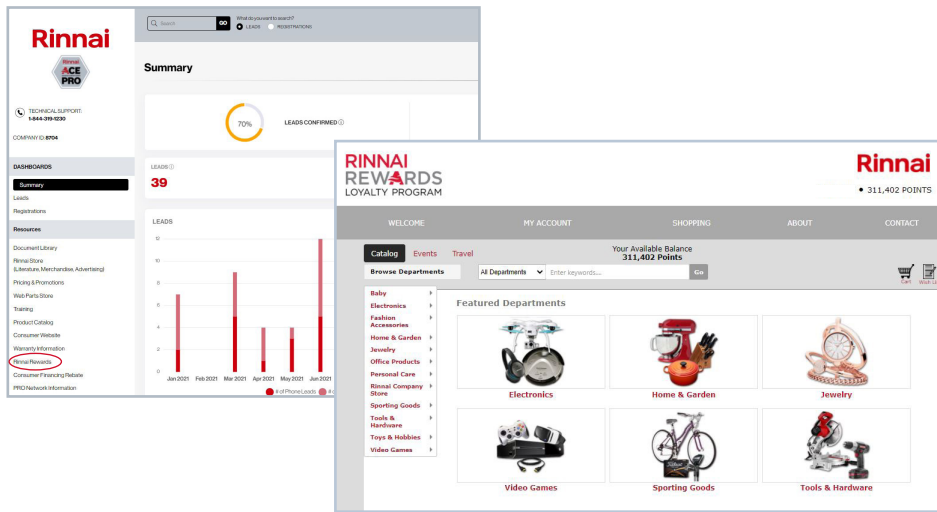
Rinnai
Rinnai ACE PRO

Search GO
What do you want to search?
LEADS REGISTRATIONS

Summary

TECHNICAL SUPPORT: 1-844-319-1230

COMPANY ID: 8704

70%
LEADS CONFIRMED ⓘ

DASHBOARDS
Summary
Leads
Registrations

LEADS ⓘ
39

Resources
Document Library
Rinnai Store (Literature, Merchandise, Advertising)
Pricing & Promotions
Web Parts Store
Training
Product Catalog
Consumer Website
Warranty Information
Rinnai Rewards
Consumer Financing Rebate
PRO Network Information

LEADS
12
10
8
6
4
2
0
Jan 2021 Feb 2021 Mar 2021 Apr 2021 May 2021 Jun 2021
# of Phone Leads

RINNAI REWARDS LOYALTY PROGRAM
Rinnai
• 311,402 POINTS

WELCOME MY ACCOUNT SHOPPING ABOUT CONTACT

Catalog Events Travel
Your Available Balance
311,402 Points
Browse Departments
All Departments
Enter keywords...
Go
Cart Wish List

Baby
Electronics
Fashion Accessories
Home & Garden
Jewelry
Office Products
Personal Care
Rinnai Company Store
Sporting Goods
Tools & Hardware
Toys & Hobbies
Video Games

Featured Departments
Electronics
Home & Garden
Jewelry
Video Games
Sporting Goods
Tools & Hardware